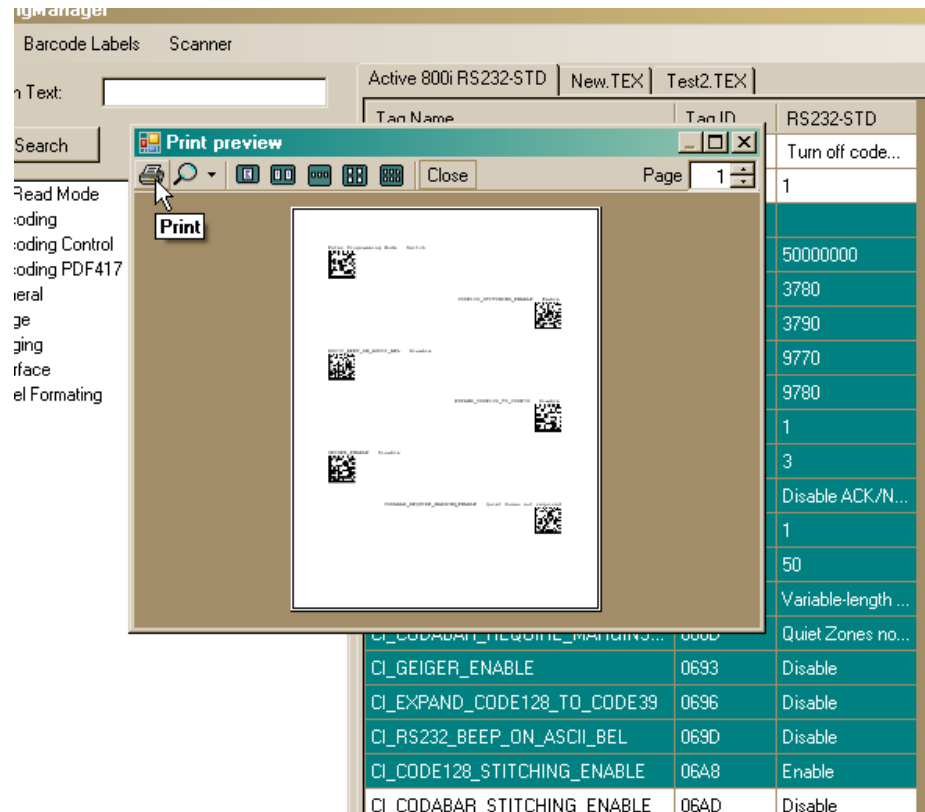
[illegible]
Barcode Labels Scanner
n Text:
Search
Read Mode
coding
coding Control
coding PDF417
neral
ge
ging
rface
el Formating

Active 800i RS232-STD | New.TEX | Test2.TEX

| Tag Name | Tag ID | RS232-STD |
|---|---|---|
| | | Turn off code... |
| | | 1 |
| | | |
| | | 50000000 |
| | | 3780 |
| | | 3790 |
| | | 9770 |
| | | 9780 |
| | | 1 |
| | | 3 |
| | | Disable ACK/N... |
| | | 1 |
| | | 50 |
| | | Variable-length ... |
| CI_CODABAR_REQUIRE_MARGINS... | 068D | Quiet Zones no... |
| CI_GEIGER_ENABLE | 0693 | Disable |
| CI_EXPAND_CODE128_TO_CODE39 | 0696 | Disable |
| CI_RS232_BEEP_ON_ASCII_BEL | 069D | Disable |
| CI_CODE128_STITCHING_ENABLE | 06A8 | Enable |
| CI_CODABAR_STITCHING_ENABLE | 06AD | Disable |

Print preview
Close
Page 1
Print

Enter Programming Mode Switch
CODE128_STITCHING_ENABLE Enable
RS232_BEEP_ON_ASCII_BEL Disable
EXPAND_CODE128_TO_CODE39 Disable
GEIGER_ENABLE Disable
CODABAR_REQUIRE_MARGINS_ENABLE Quiet Zones not required